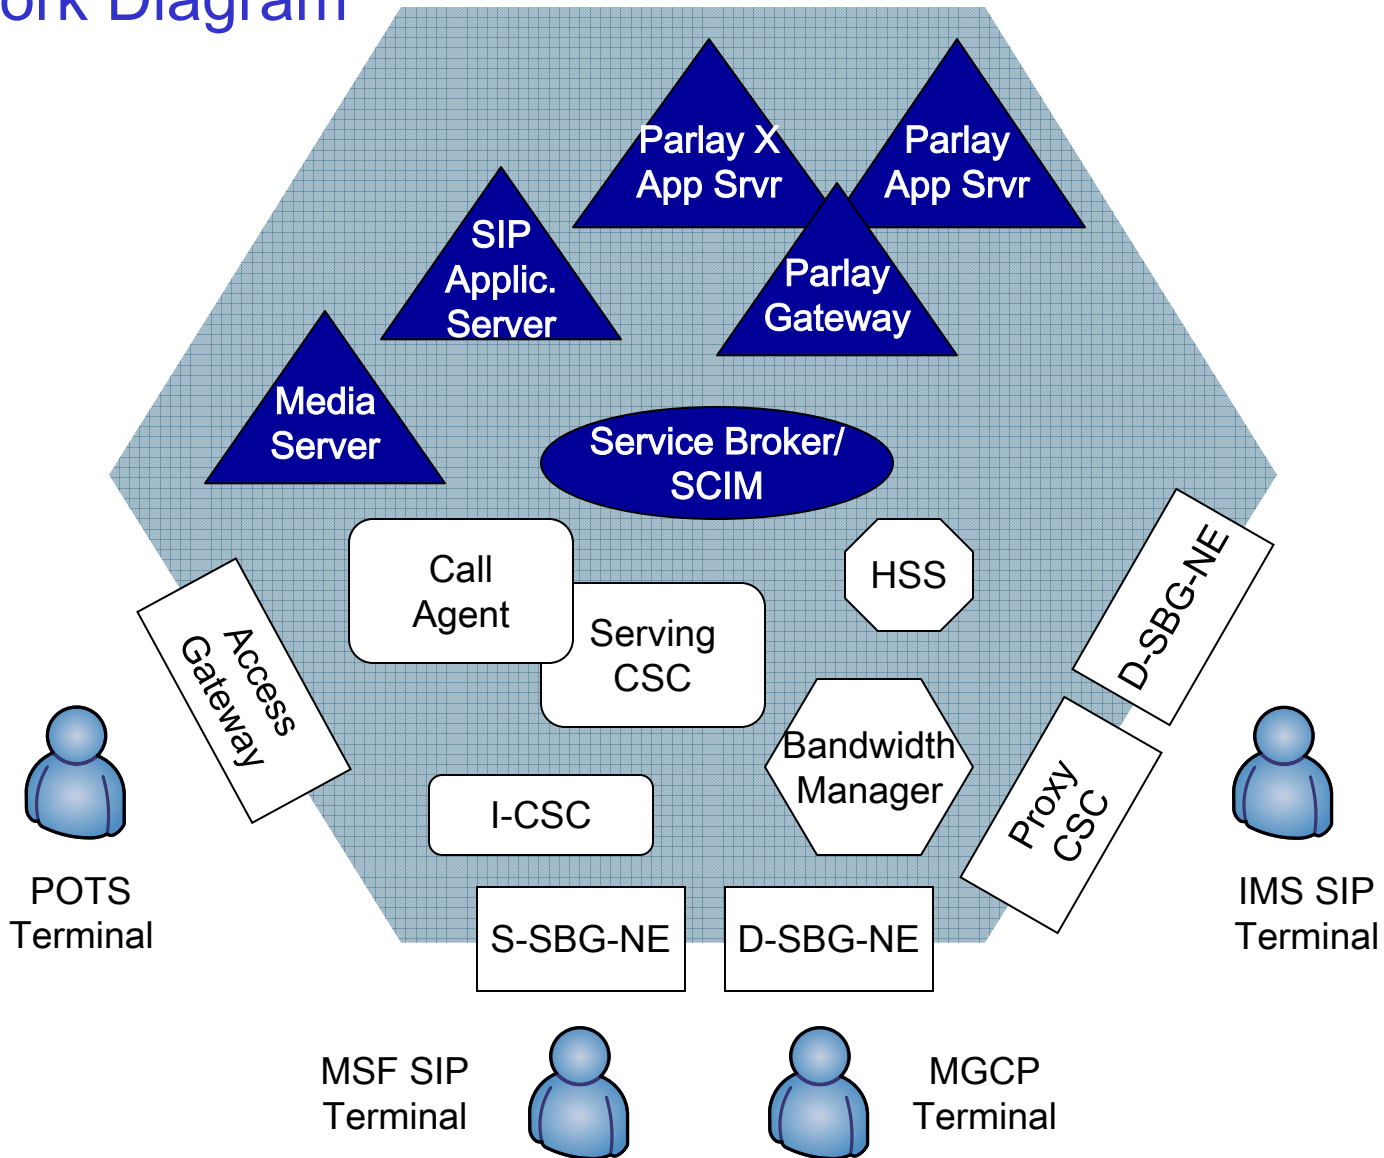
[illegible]ork Diagram

Parlay X App Srvr

Parlay App Srvr

SIP Applic. Server

Parlay Gateway

Media Server

Service Broker/ SCIM

Call Agent

Serving CSC

HSS

D-SBG-NE

Access Gateway

Bandwidth Manager

Proxy CSC

I-CSC

POTS Terminal

IMS SIP Terminal

S-SBG-NE

D-SBG-NE

MSF SIP Terminal

MGCP Terminal